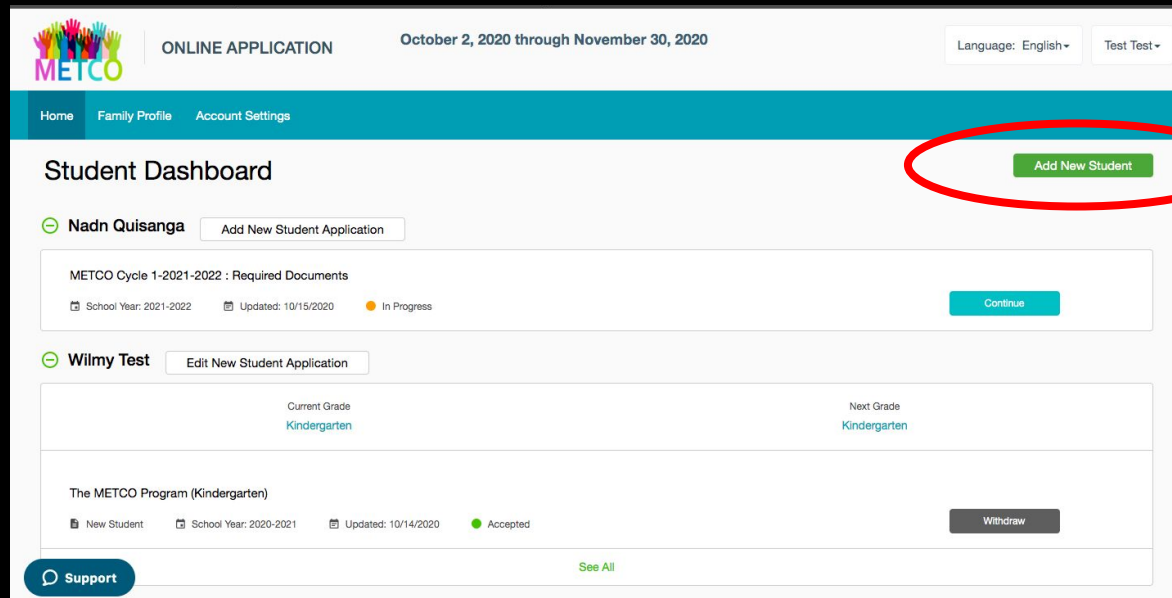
METCO

ONLINE APPLICATION

October 2, 2020 through November 30, 2020

Language: English

Test Test

Home Family Profile Account Settings

Student Dashboard

Add New Student

Nadn Quisanga

Add New Student Application

METCO Cycle 1-2021-2022 : Required Documents

School Year: 2021-2022 Updated: 10/15/2020 In Progress

Continue

Wilmy Test

Edit New Student Application

| Current Grade | Next Grade |
|---|---|
| Kindergarten | Kindergarten |

The METCO Program (Kindergarten)

New Student School Year: 2020-2021 Updated: 10/14/2020 Accepted

Withdraw

See All

Support